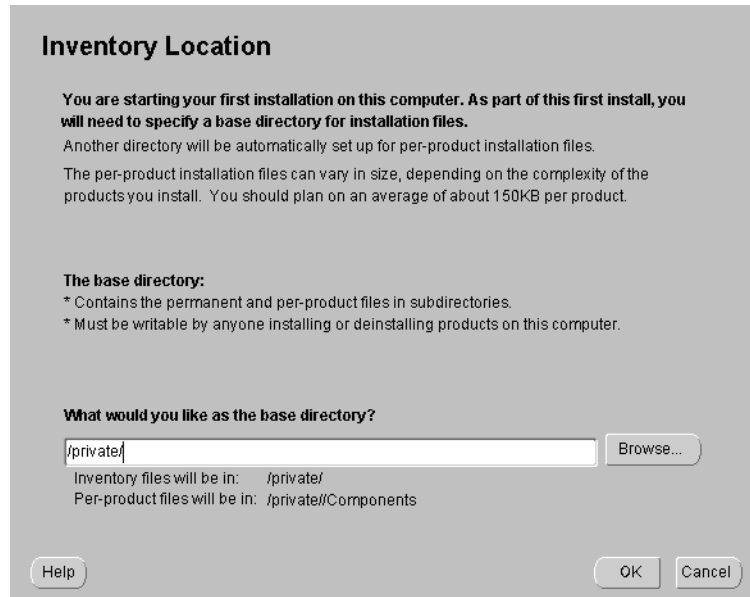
Inventory Location

You are starting your first installation on this computer. As part of this first install, you will need to specify a base directory for installation files.

Another directory will be automatically set up for per-product installation files.

The per-product installation files can vary in size, depending on the complexity of the products you install. You should plan on an average of about 150KB per product.

The base directory:
* Contains the permanent and per-product files in subdirectories.
* Must be writable by anyone installing or deinstalling products on this computer.

What would you like as the base directory?

/private/

Browse...

Inventory files will be in: /private/
Per-product files will be in: /private//Components

Help

OK

Cancel